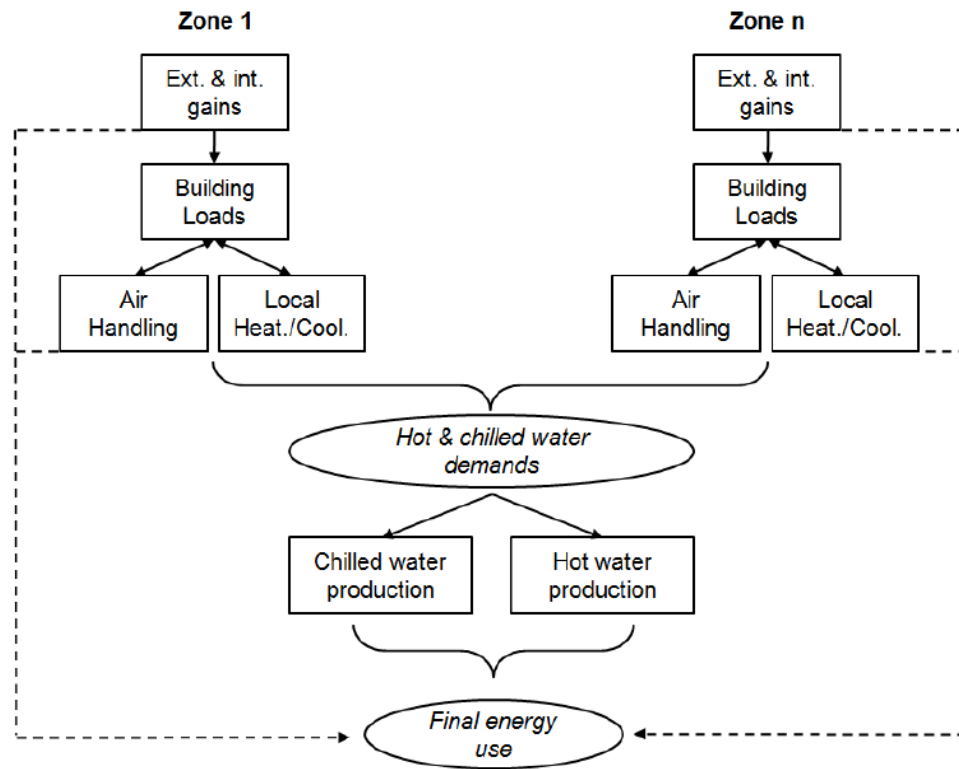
Zone 1

Ext. & int. gains

Building Loads

Air Handling

Local Heat./Cool.

Zone n

Ext. & int. gains

Building Loads

Air Handling

Local Heat./Cool.

Hot & chilled water demands

Chilled water production

Hot water production

Final energy use